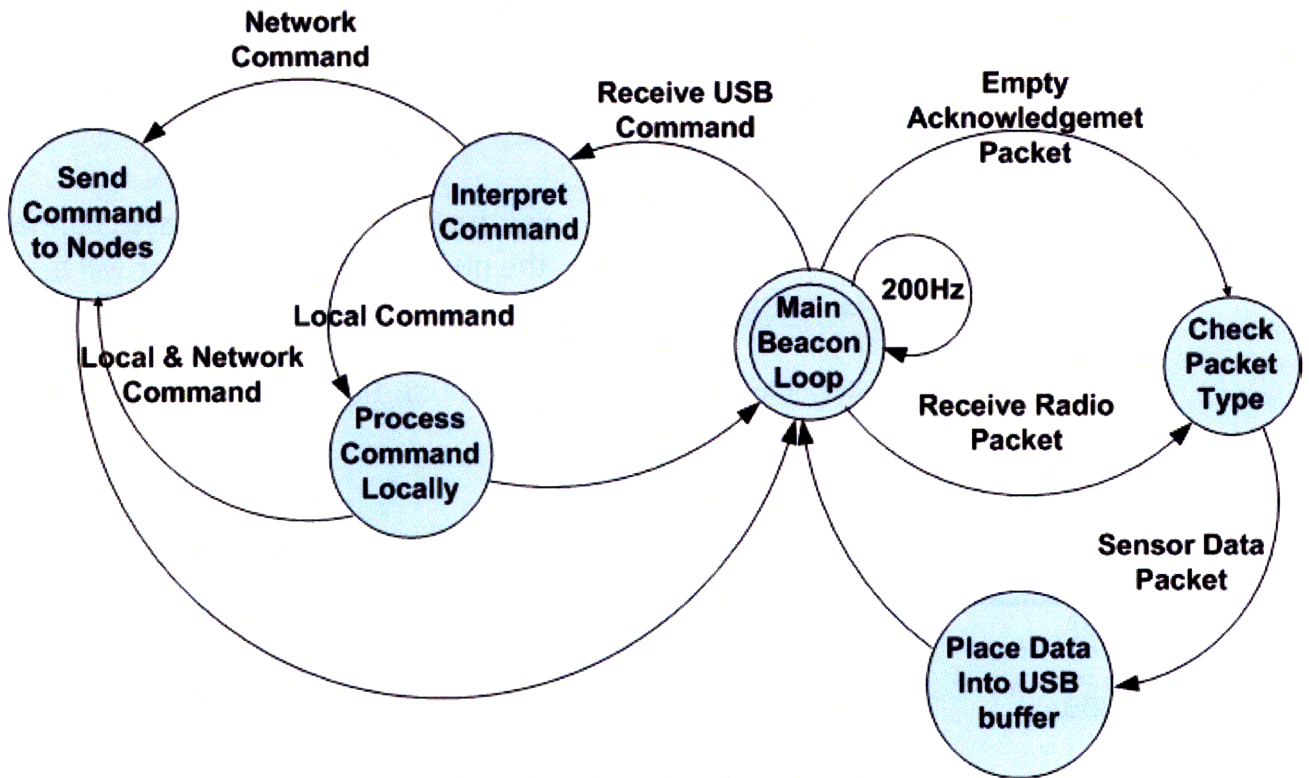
Network Command

Send Command to Nodes

Receive USB Command

Interpret Command

Empty Acknowledgemet Packet

200Hz

Local Command

Local & Network Command

Main Beacon Loop

Check Packet Type

Process Command Locally

Receive Radio Packet

Sensor Data Packet

Place Data Into USB buffer